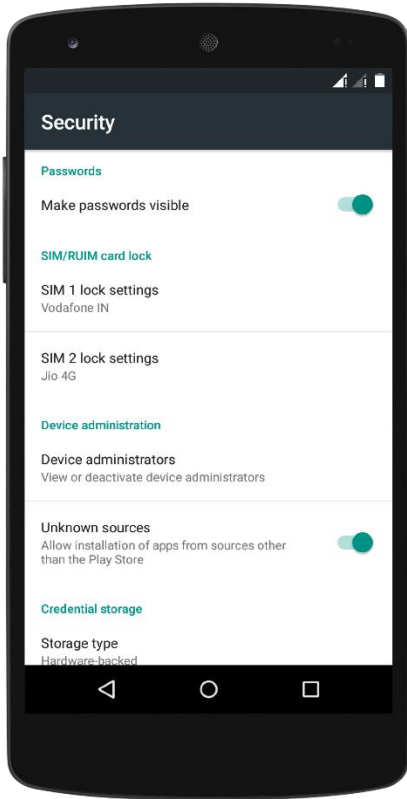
Security

Passwords

Make passwords visible

SIM/RUIM card lock

SIM 1 lock settings
Vodafone IN

SIM 2 lock settings
Jio 4G

Device administration

Device administrators
View or deactivate device administrators

Unknown sources
Allow installation of apps from sources other than the Play Store

Credential storage

Storage type
Hardware-backed